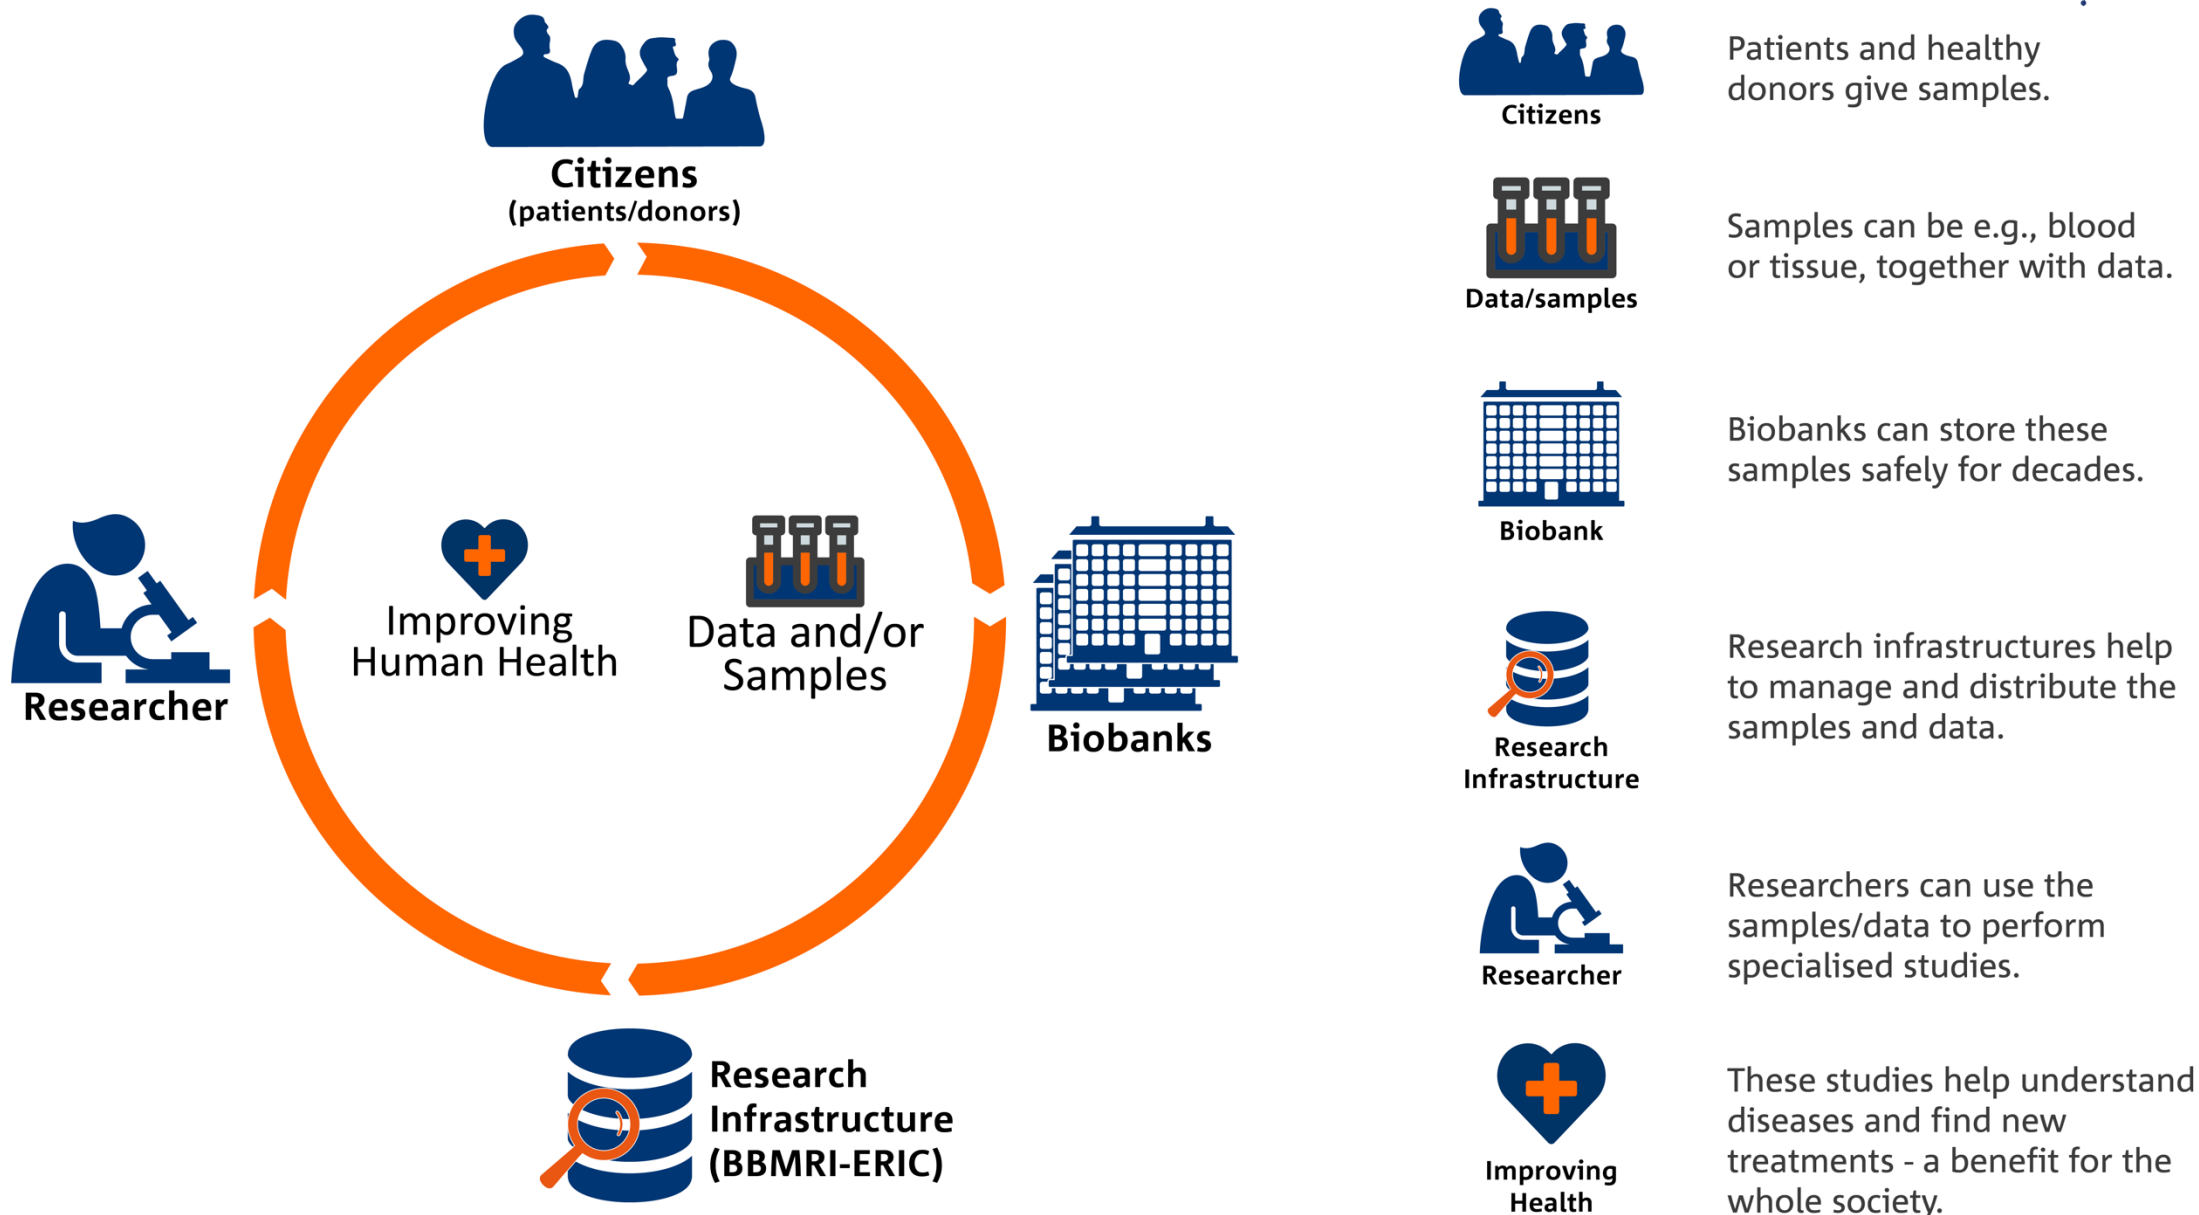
Citizens
(patients/donors)

Improving Human Health

Data and/or Samples

Researcher

Biobanks

Research Infrastructure (BBMRI-ERIC)

Citizens

Patients and healthy donors give samples.

Data/samples

Samples can be e.g., blood or tissue, together with data.

Biobank

Biobanks can store these samples safely for decades.

Research Infrastructure

Research infrastructures help to manage and distribute the samples and data.

Researcher

Researchers can use the samples/data to perform specialised studies.

Improving Health

These studies help understand diseases and find new treatments - a benefit for the whole society.